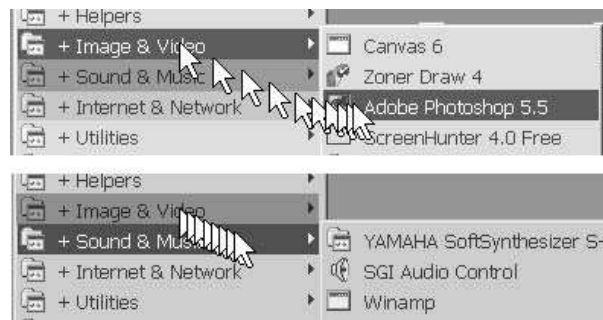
+ Helpers
+ Image & Video
+ Sound & Music
+ Internet & Network
+ Utilities

Canvas 6
Zoner Draw 4
Adobe Photoshop 5.5
ScreenHunter 4.0 Free

+ Helpers
+ Image & Video
+ Sound & Music
+ Internet & Network
+ Utilities

YAMAHA SoftSynthesizer S-
SGI Audio Control
Winamp